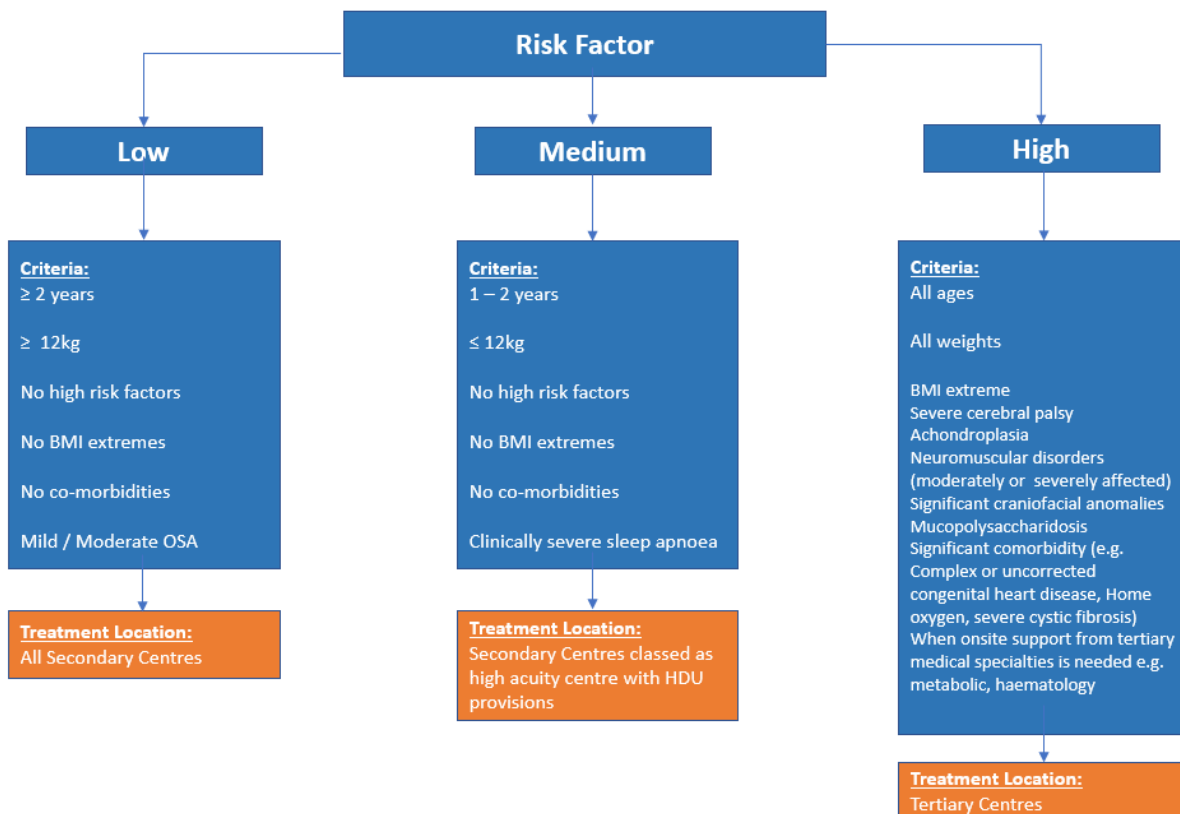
Risk Factor

Low

Criteria:
≥ 2 years

≥ 12kg

No high risk factors

No BMI extremes

No co-morbidities

Mild / Moderate OSA

Treatment Location:
All Secondary Centres

Medium

Criteria:
1 – 2 years

≤ 12kg

No high risk factors

No BMI extremes

No co-morbidities

Clinically severe sleep apnoea

Treatment Location:
Secondary Centres classed as high acuity centre with HDU provisions

High

Criteria:
All ages

All weights

BMI extreme
Severe cerebral palsy
Achondroplasia
Neuromuscular disorders (moderately or severely affected)
Significant craniofacial anomalies
Mucopolysaccharidosis
Significant comorbidity (e.g. Complex or uncorrected congenital heart disease, Home oxygen, severe cystic fibrosis)
When onsite support from tertiary medical specialties is needed e.g. metabolic, haematology

Treatment Location:
Tertiary Centres